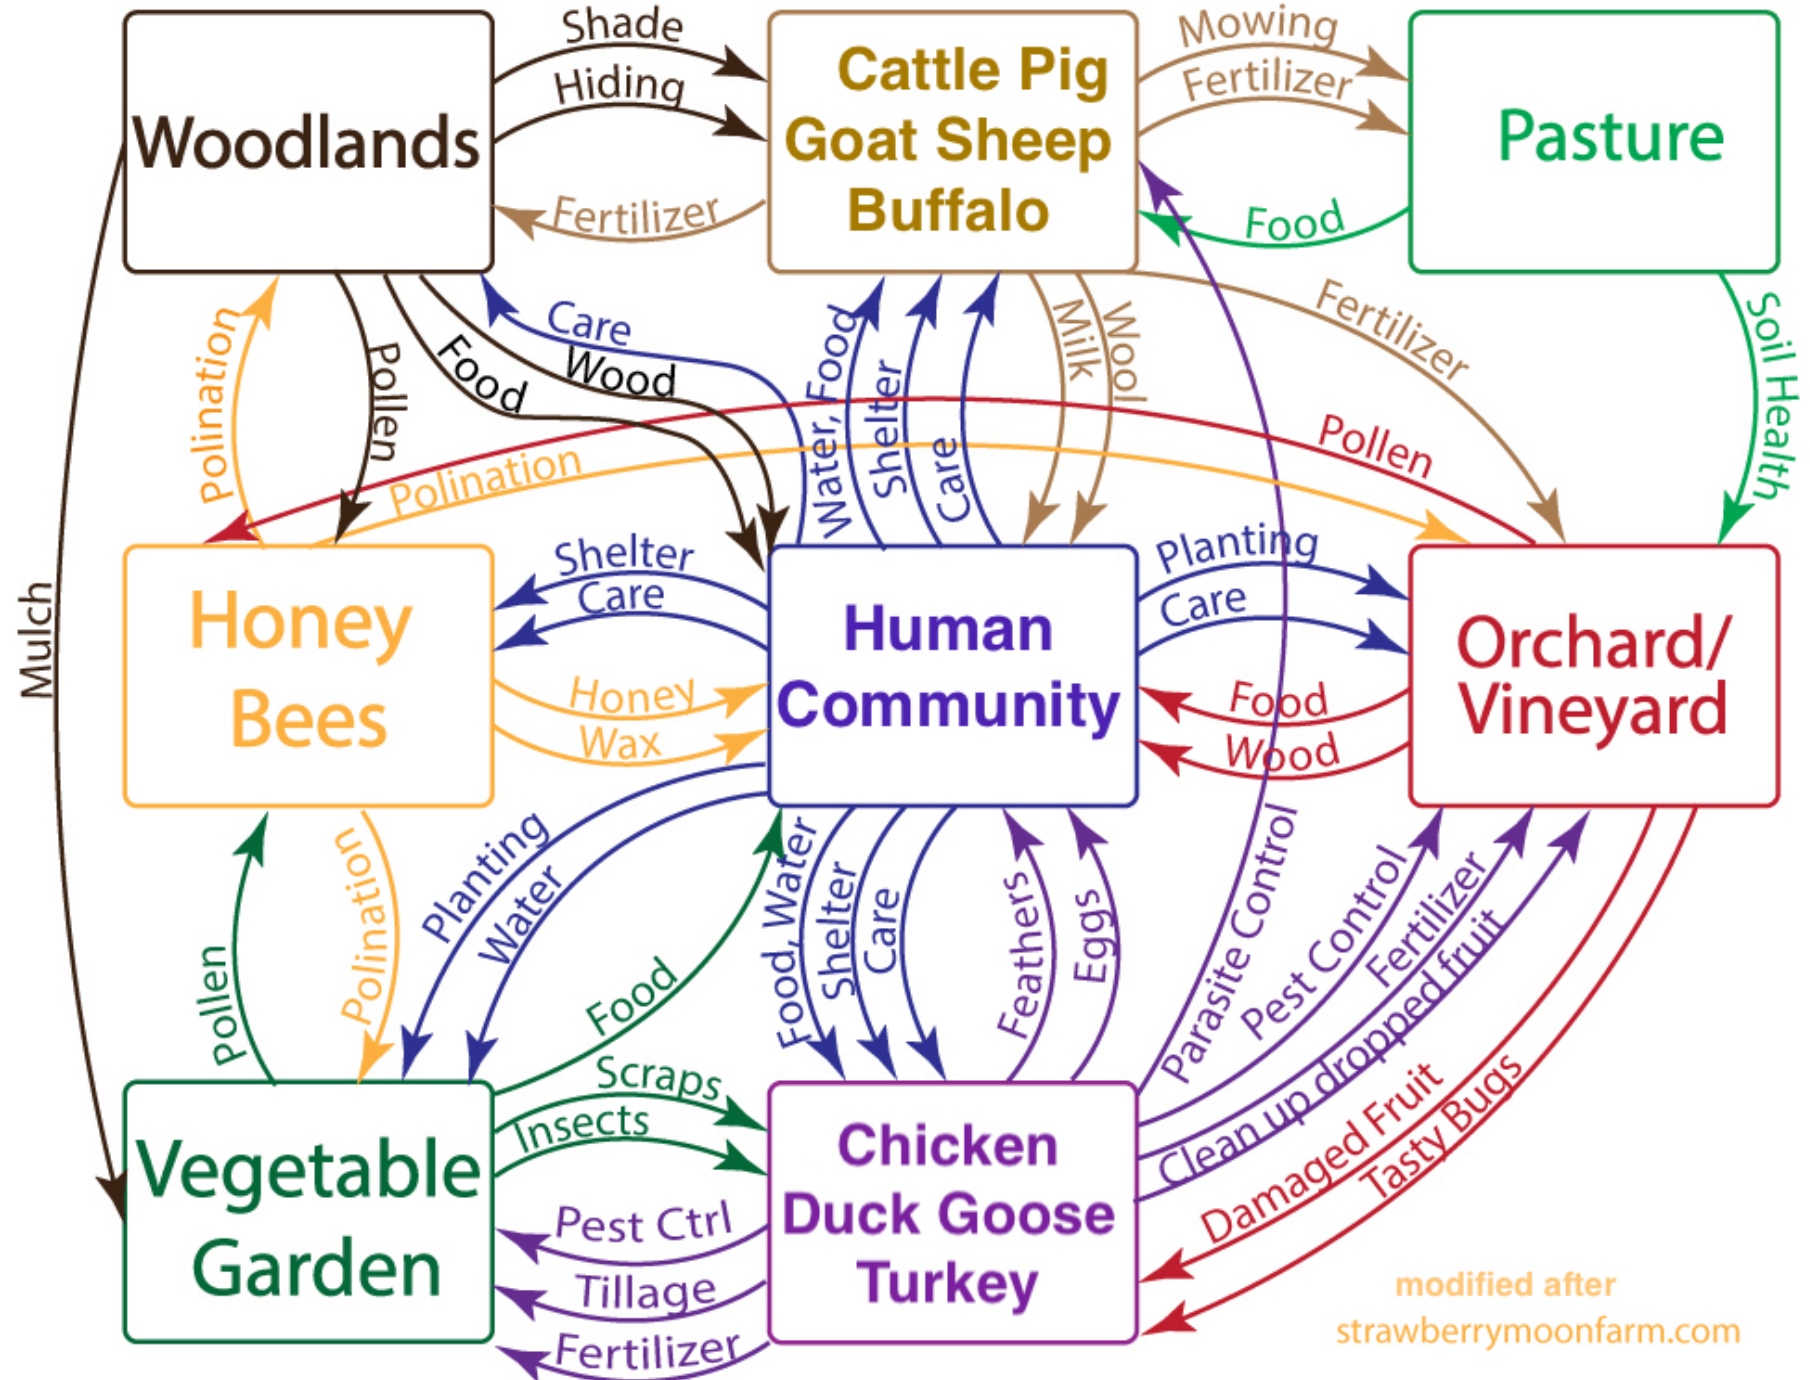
Woodlands

Shade
Hiding
Fertilizer

Cattle Pig
Goat Sheep
Buffalo

Mowing
Fertilizer
Food

Pasture

Soil Health

Fertilizer
Pollen
Polination

Mulch

Polination
Pollen
Food
Care
Wood
Water, Food
Shelter
Care
Milk
Wool

Honey
Bees

Shelter
Care
Honey
Wax

Human
Community

Planting
Care
Food
Wood

Orchard/
Vineyard

Pollen
Polination
Planting
Water
Food
Food, Water
Shelter
Care
Feathers
Eggs
Parasite Control
Pest Control
Fertilizer
Clean up dropped fruit
Damaged Fruit
Tasty Bugs

Vegetable
Garden

Scraps
Insects
Pest Ctrl
Tillage
Fertilizer

Chicken
Duck Goose
Turkey

modified after
strawberrymoonfarm.com